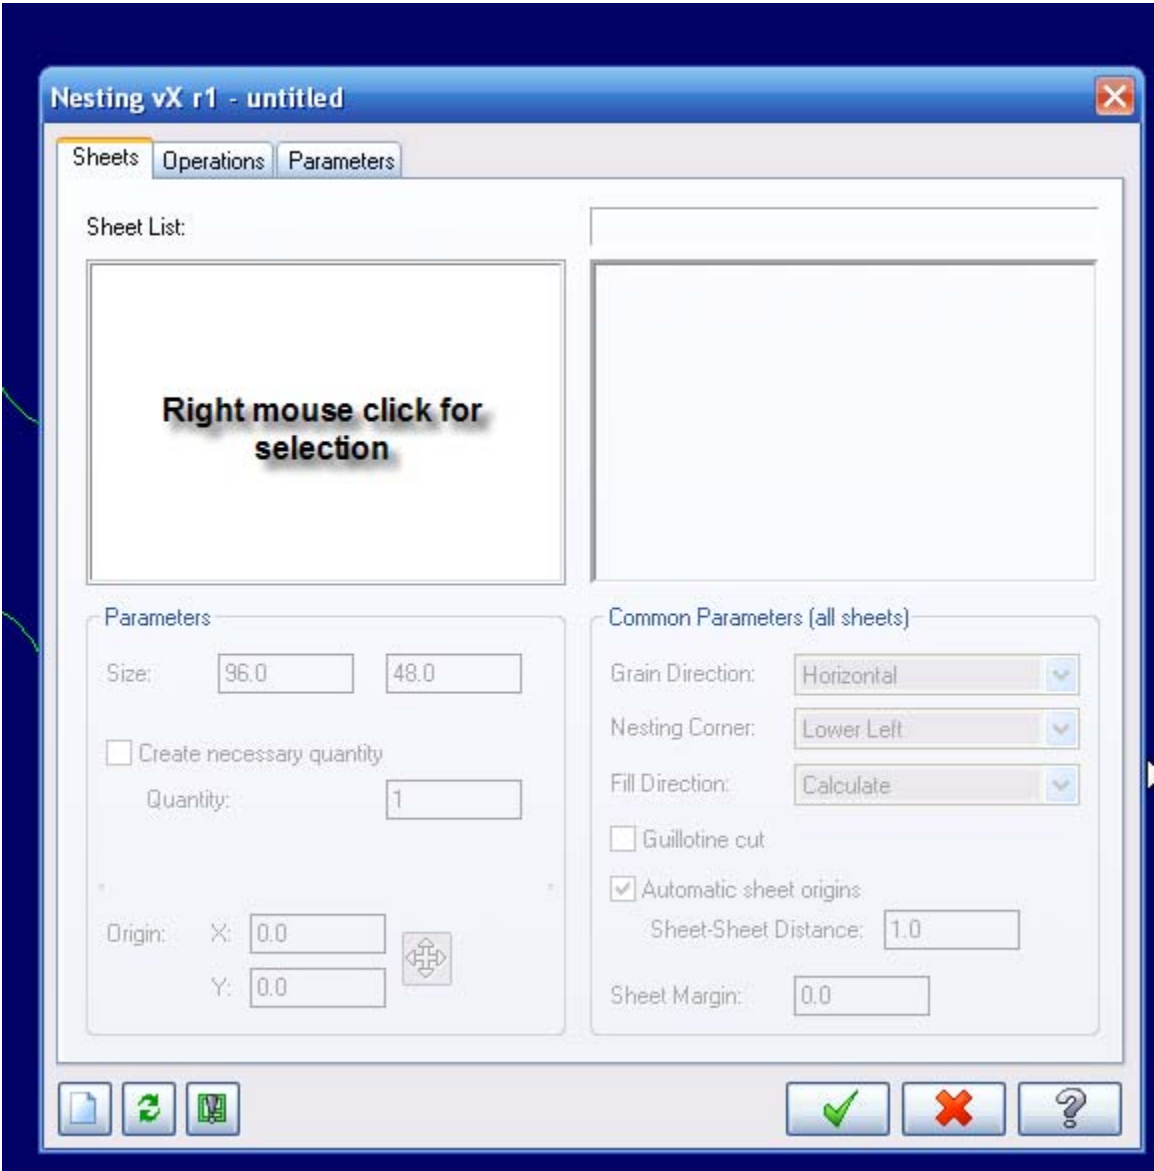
Nesting vX r1 - untitled

Sheets | Operations | Parameters

Sheet List:

Right mouse click for selection

Parameters

Size: 96.0 48.0

Create necessary quantity

Quantity: 1

Origin: X: 0.0

Y: 0.0

Common Parameters (all sheets)

Grain Direction: Horizontal

Nesting Corner: Lower Left

Fill Direction: Calculate

Guillotine cut

Automatic sheet origins

Sheet-Sheet Distance: 1.0

Sheet Margin: 0.0